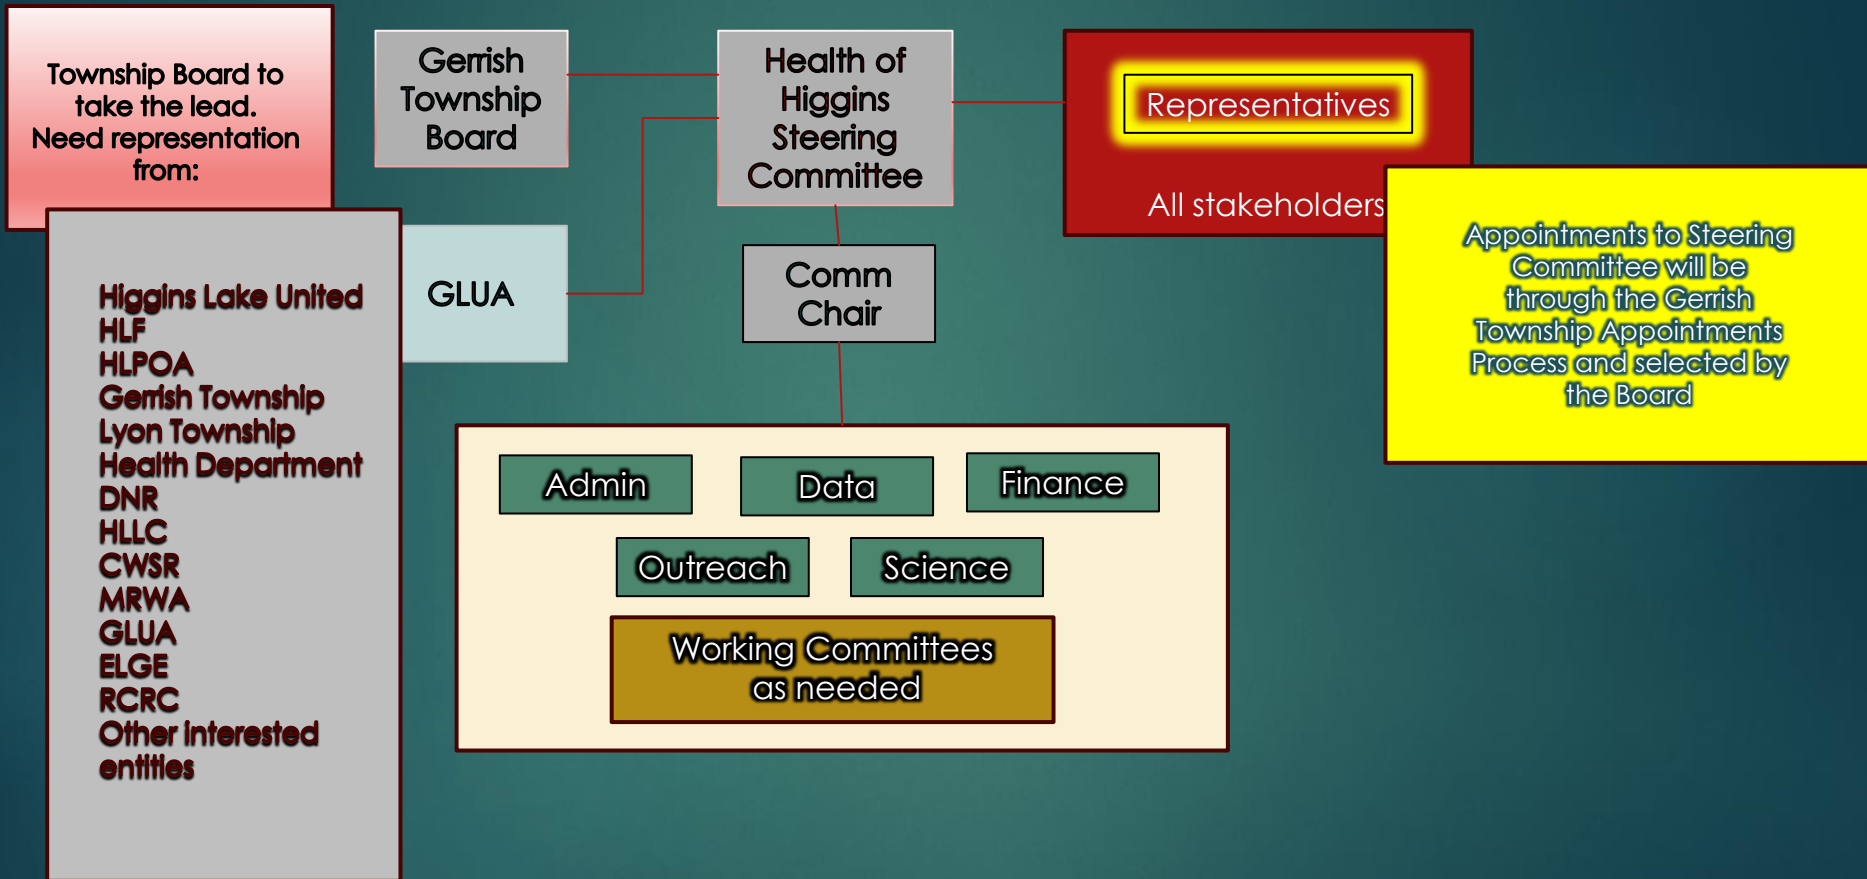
Township Board to take the lead. Need representation from:

Higgins Lake United
HLF
HLPOA
Gerrish Township
Lyon Township
Health Department
DNR
HLLC
CWSR
MRWA
GLUA
ELGE
RCRC
Other Interested entities

Gerrish Township Board

GLUA

Health of Higgins Steering Committee

Comm Chair

Representatives

All stakeholders

Appointments to Steering Committee will be through the Gerrish Township Appointments Process and selected by the Board

Admin

Data

Finance

Outreach

Science

Working Committees as needed